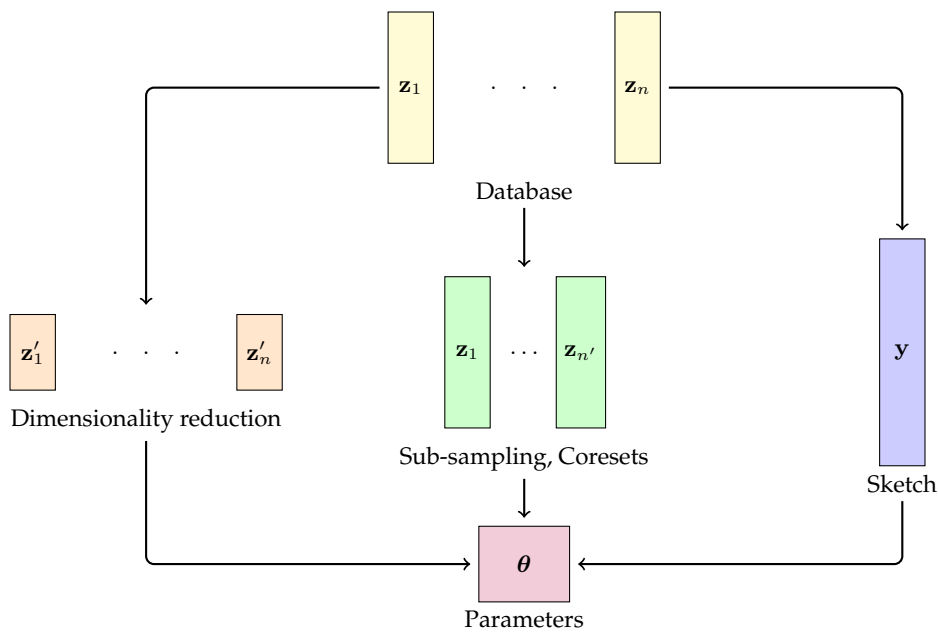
$\mathbf{z}_1$ . . . $\mathbf{z}_n$

Database

$\mathbf{z}'_1$ . . . $\mathbf{z}'_n$

Dimensionality reduction

$\mathbf{z}_1$ . . . $\mathbf{z}_{n'}$

Sub-sampling, Coresets

$\mathbf{y}$

Sketch

$\boldsymbol{\theta}$

Parameters